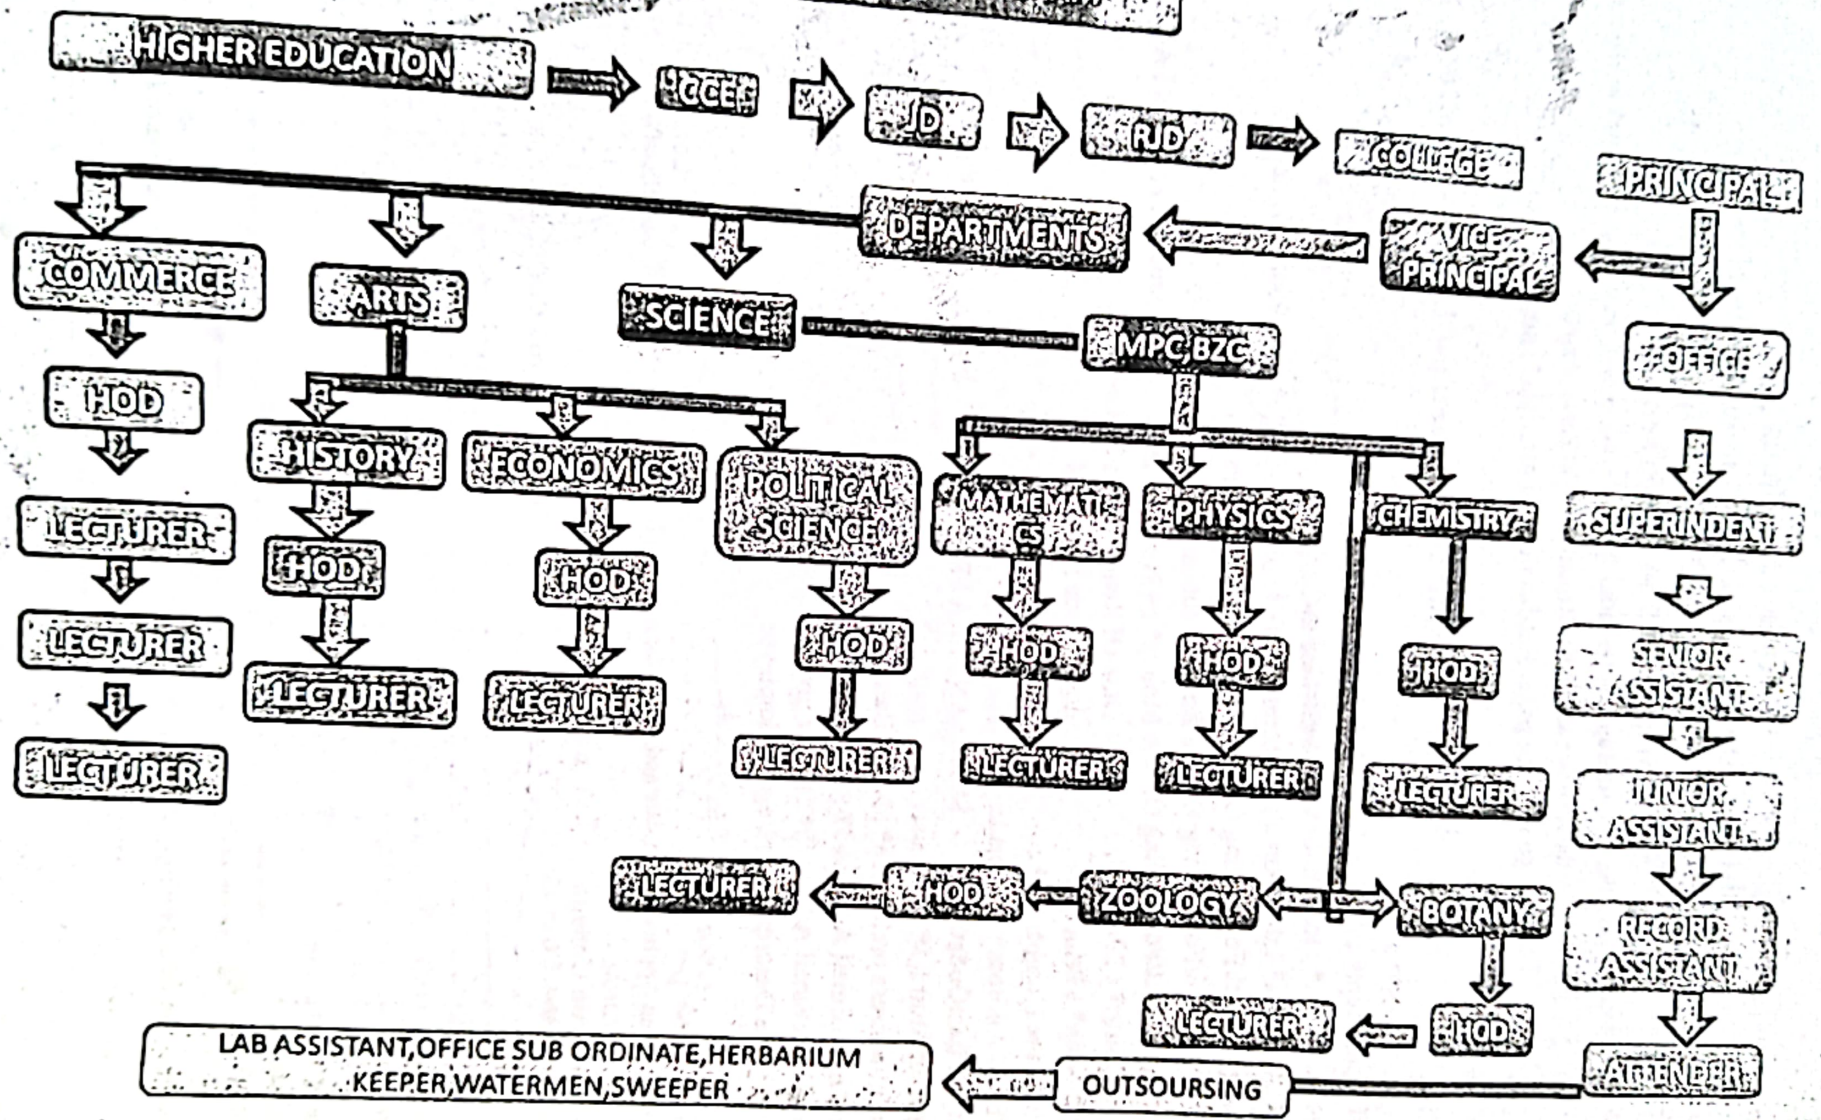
HIGHER EDUCATION
CCE
JD
RJD
COLLEGE
PRINCIPAL
VICE PRINCIPAL
DEPARTMENTS
OFFICE
COMMERCE
ARTS
SCIENCE
MPC,BZC
HOD
LECTURER
LECTURER
LECTURER
HISTORY
HOD
LECTURER
ECONOMICS
HOD
LECTURER
POLITICAL SCIENCE
HOD
LECTURER
MATHEMATICS
HOD
LECTURER
PHYSICS
HOD
LECTURER
CHEMISTRY
HOD
LECTURER
SUPERINDENT
SENIOR ASSISTANT
JUNIOR ASSISTANT
RECORD ASSISTANT
ATTENDER
LECTURER
HOD
ZOOLOGY
BOTANY
HOD
LECTURER
LAB ASSISTANT,OFFICE SUB ORDINATE,HERBARIUM KEEPER,WATERMEN,SWEEPER
OUTSOURSING